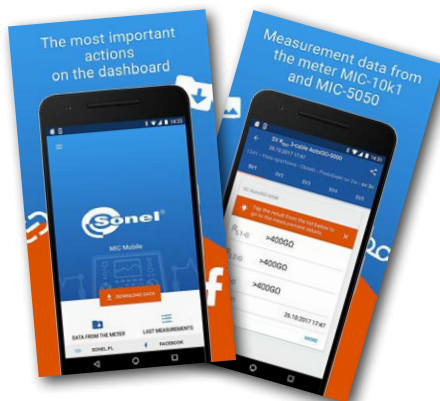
The most important actions on the dashboard

Sonel

MIC Mobile

DOWNLOAD DATA

DATA FROM THE METER

LAST MEASUREMENTS

SONEL.PL

FACEBOOK

Measurement data from the meter MIC-10k1 and MIC-5050

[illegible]

Tap the result from the list below to go to the measurement details

>400GΩ

>400GΩ

>400GΩ

26.10.2017 17:47

MORE